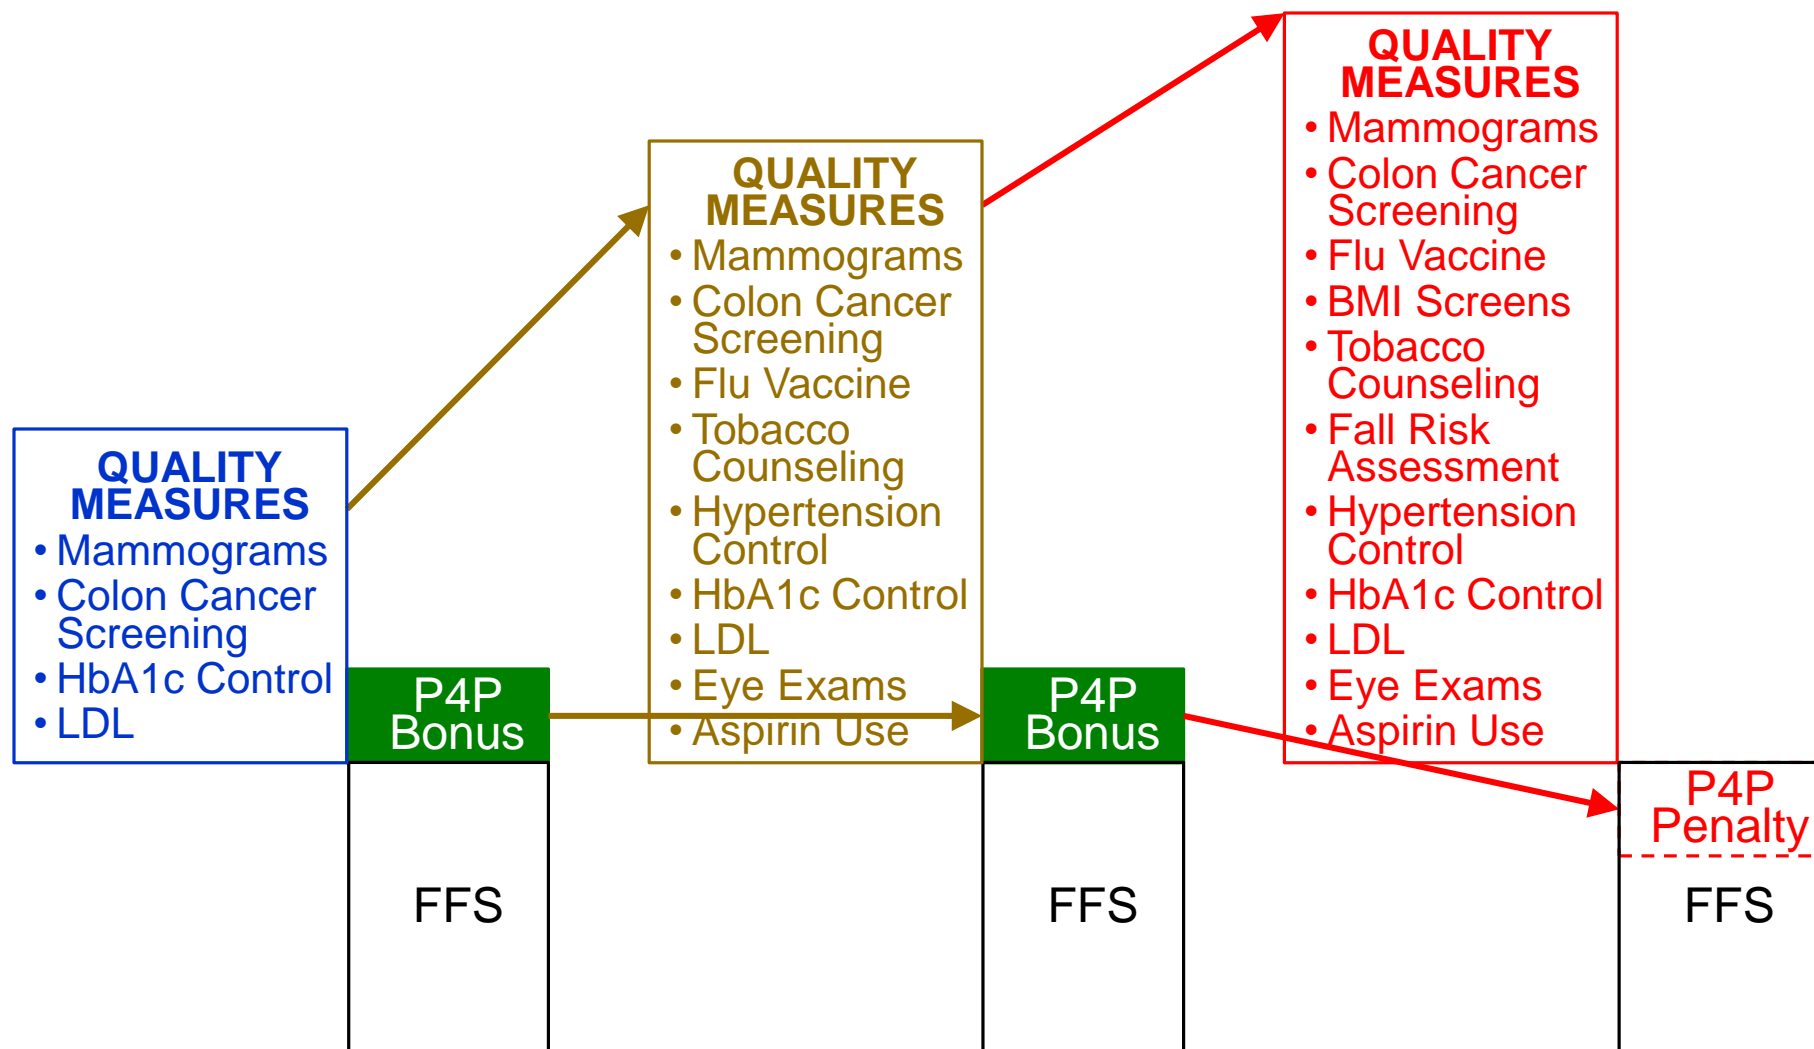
QUALITY MEASURES
• Mammograms
• Colon Cancer Screening
• HbA1c Control
• LDL

P4P Bonus

FFS

QUALITY MEASURES
• Mammograms
• Colon Cancer Screening
• Flu Vaccine
• Tobacco Counseling
• Hypertension Control
• HbA1c Control
• LDL
• Eye Exams
• Aspirin Use

P4P Bonus

FFS

QUALITY MEASURES
• Mammograms
• Colon Cancer Screening
• Flu Vaccine
• BMI Screens
• Tobacco Counseling
• Fall Risk Assessment
• Hypertension Control
• HbA1c Control
• LDL
• Eye Exams
• Aspirin Use

P4P Penalty

FFS